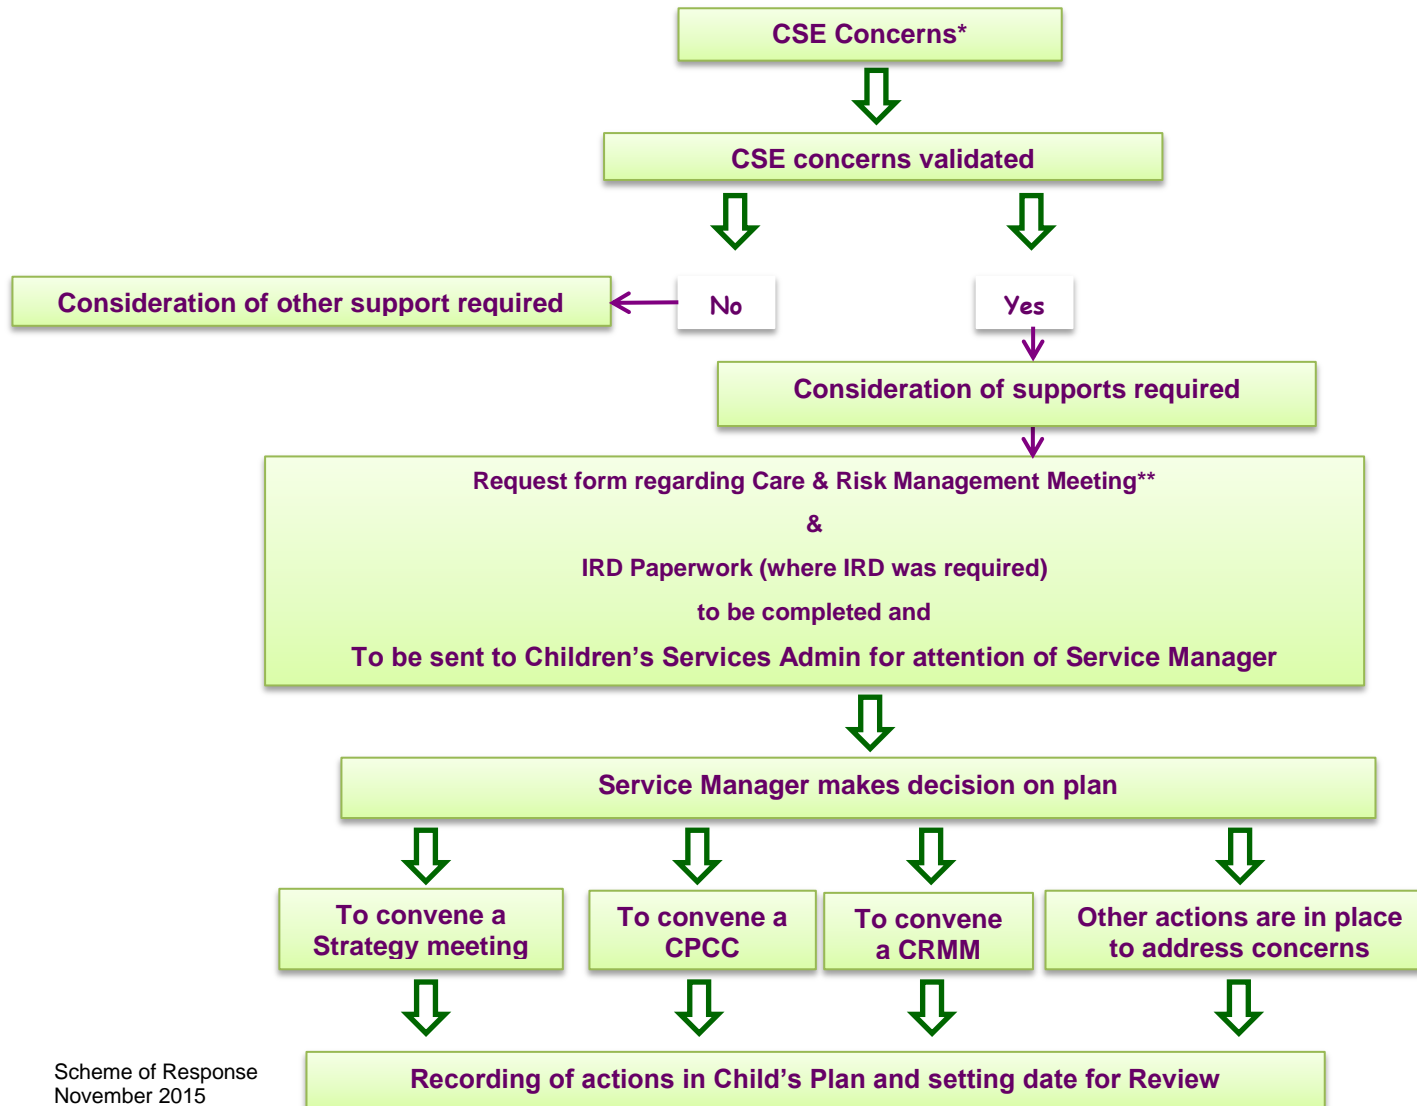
CSE Concerns*

CSE concerns validated

Consideration of other support required

No

Yes

Consideration of supports required

Request form regarding Care & Risk Management Meeting**

&

IRD Paperwork (where IRD was required)

to be completed and

To be sent to Children's Services Admin for attention of Service Manager

Service Manager makes decision on plan

To convene a Strategy meeting

To convene a CPCC

To convene a CRMM

Other actions are in place to address concerns

Recording of actions in Child's Plan and setting date for Review

Scheme of Response
November 2015